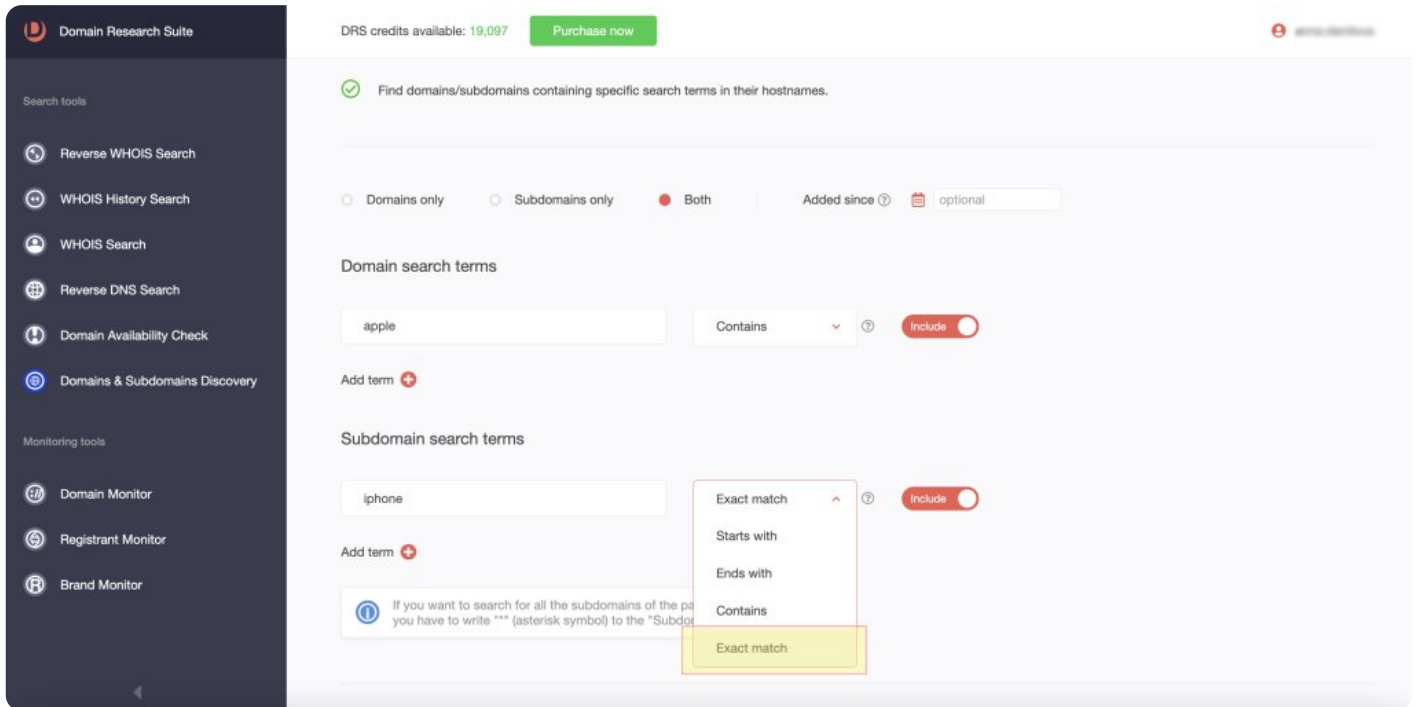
Domain Research Suite

Search tools

Reverse WHOIS Search

WHOIS History Search

WHOIS Search

Reverse DNS Search

Domain Availability Check

Domains & Subdomains Discovery

Monitoring tools

Domain Monitor

Registrant Monitor

Brand Monitor

DRS credits available: 19,097 Purchase now

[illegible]

Find domains/subdomains containing specific search terms in their hostnames.

Domains only Subdomains only Both Added since optional

Domain search terms

apple Contains Include

Add term

Subdomain search terms

iphone Exact match Include

Starts with

Ends with

Contains

Exact match

Add term

If you want to search for all the subdomains of the pa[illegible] you have to write "*" (asterisk symbol) to the "Subdo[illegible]